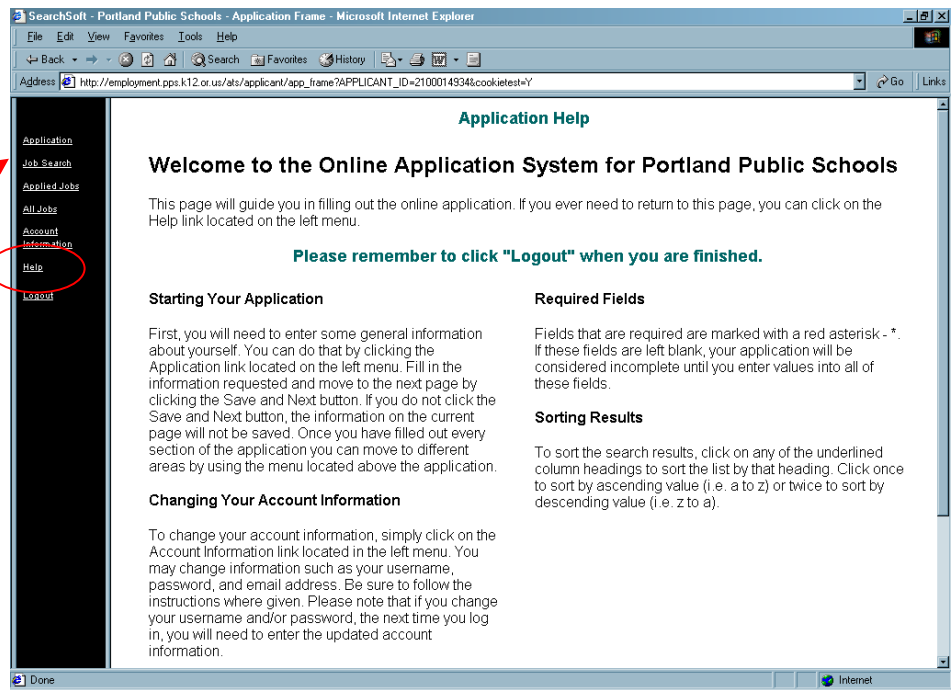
SearchSoft - Portland Public Schools - Application Frame - Microsoft Internet Explorer

File Edit View Favorites Tools Help

Back Search Favorites History

Address http://employment.pps.k12.or.us/ats/applicant/app_frame?APPLICANT_ID=2100014934&cookietest=Y

Go Links

Application
Job Search
Applied Jobs
All Jobs
Account Information
Help
Logout

Application Help

Welcome to the Online Application System for Portland Public Schools

This page will guide you in filling out the online application. If you ever need to return to this page, you can click on the Help link located on the left menu.

Please remember to click "Logout" when you are finished.

Starting Your Application

First, you will need to enter some general information about yourself. You can do that by clicking the Application link located on the left menu. Fill in the information requested and move to the next page by clicking the Save and Next button. If you do not click the Save and Next button, the information on the current page will not be saved. Once you have filled out every section of the application you can move to different areas by using the menu located above the application.

Changing Your Account Information

To change your account information, simply click on the Account Information link located in the left menu. You may change information such as your username, password, and email address. Be sure to follow the instructions where given. Please note that if you change your username and/or password, the next time you log in, you will need to enter the updated account information.

Required Fields

Fields that are required are marked with a red asterisk - *. If these fields are left blank, your application will be considered incomplete until you enter values into all of these fields.

Sorting Results

To sort the search results, click on any of the underlined column headings to sort the list by that heading. Click once to sort by ascending value (i.e. a to z) or twice to sort by descending value (i.e. z to a).

Done

Internet